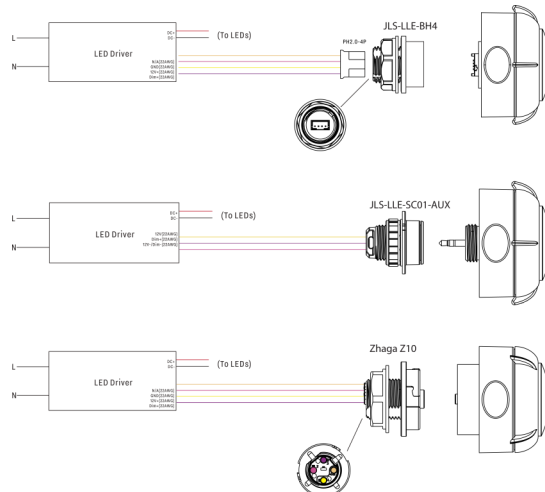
L

N

LED Driver

DC+
DC-

(To LEDs)

N/A(22AWG)
GND(22AWG)
12V+(22AWG)
Dim+(22AWG)

PH2.0-4P

JLS-LLE-BH4

L

N

LED Driver

DC+
DC-

(To LEDs)

12V(22AWG)
Dim+(22AWG)
12V-/Dim-(22AWG)

JLS-LLE-SC01-AUX

L

N

LED Driver

DC+
DC-

(To LEDs)

N/A(22AWG)
GND(22AWG)
12V+(22AWG)
Dim+(22AWG)

Zhaga Z10